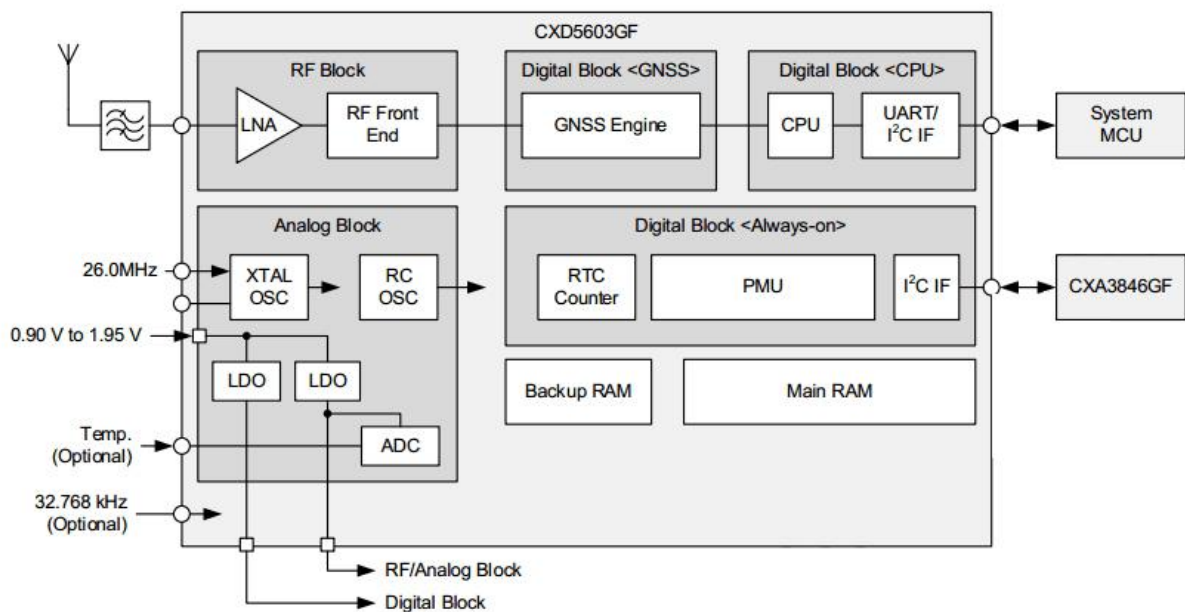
CXD5603GF

RF Block

LNA

RF Front End

Digital Block <GNSS>

GNSS Engine

Digital Block <CPU>

CPU

UART/ $I^2C$ IF

System MCU

Analog Block

26.0MHz

XTAL OSC

RC OSC

Digital Block <Always-on>

RTC Counter

PMU

$I^2C$ IF

CXA3846GF

0.90 V to 1.95 V

LDO

LDO

Backup RAM

Main RAM

Temp. (Optional)

ADC

32.768 kHz (Optional)

RF/Analog Block

Digital Block